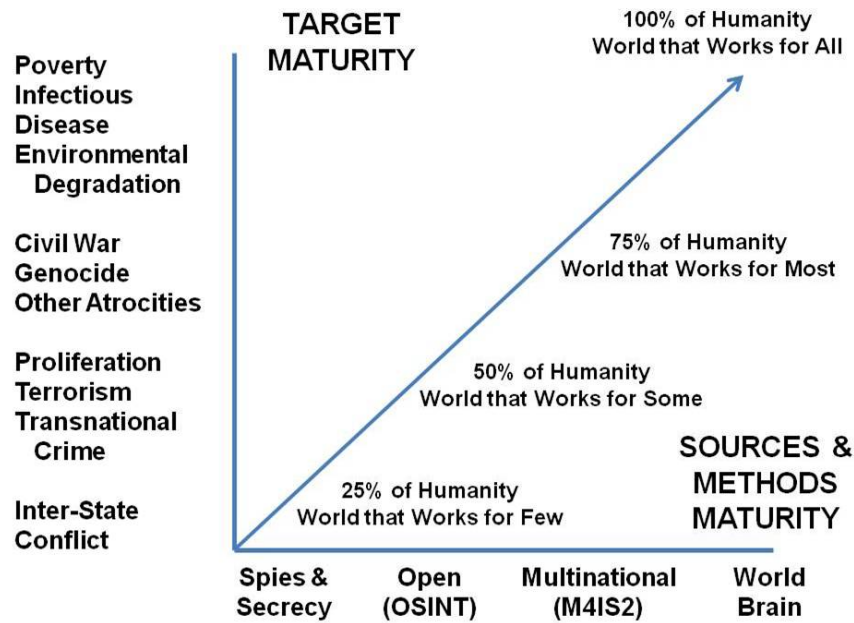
TARGET MATURITY

Poverty
Infectious Disease
Environmental Degradation

Civil War
Genocide
Other Atrocities

Proliferation
Terrorism
Transnational Crime

Inter-State Conflict

100% of Humanity
World that Works for All

75% of Humanity
World that Works for Most

50% of Humanity
World that Works for Some

25% of Humanity
World that Works for Few

SOURCES & METHODS MATURITY

Spies & Secrecy

Open (OSINT)

Multinational (M4IS2)

World Brain